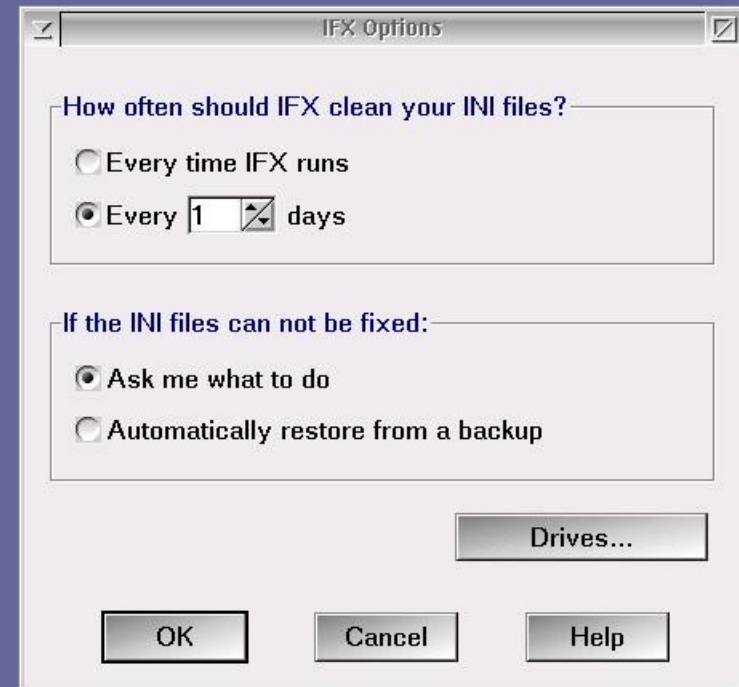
IFX Options

How often should IFX clean your INI files?

Every time IFX runs

Every 1 days

If the INI files can not be fixed:

Ask me what to do

Automatically restore from a backup

Drives...

OK

Cancel

Help